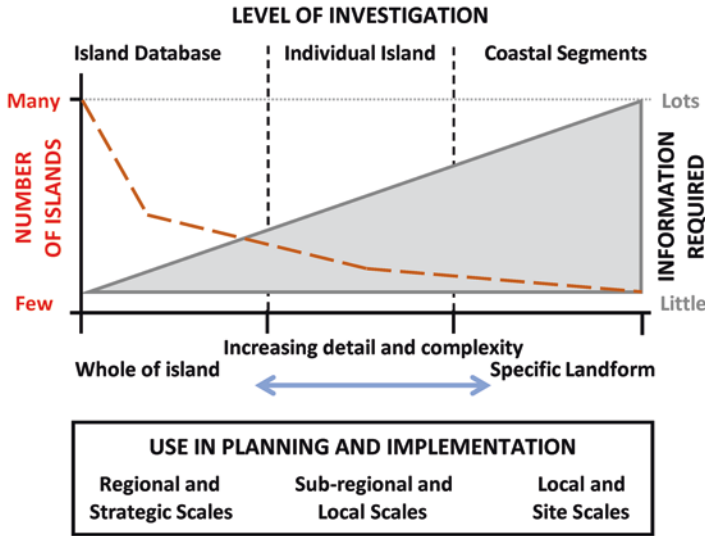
LEVEL OF INVESTIGATION

Island Database

Individual Island

Coastal Segments

Many

NUMBER OF ISLANDS

Few

Lots

INFORMATION REQUIRED

Little

Increasing detail and complexity

Whole of island

Specific Landform

USE IN PLANNING AND IMPLEMENTATION

Regional and Strategic Scales

Sub-regional and Local Scales

Local and Site Scales